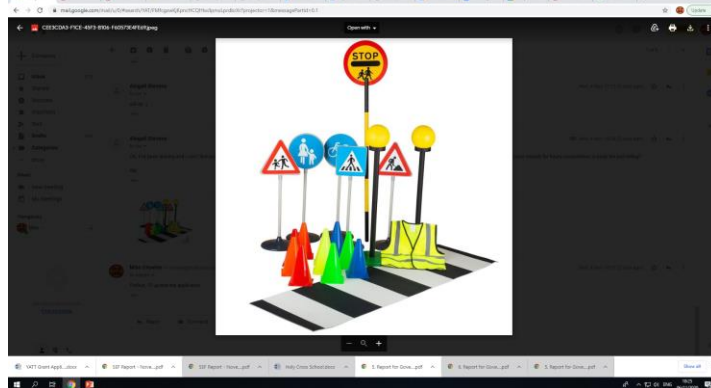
mail.google.com/mail/u/0/#search/

CEE3CDA3-F1CE-45F3-8936-F60979E4F8F8.jpeg

Open with

STOP

Update

YATT Grant Appli....docx

SSF Report - Nove....pdf

SSF Report - Nove....pdf

Holy Cross School.docx

3. Report for Gove....pdf

5. Report for Gove....pdf

3. Report for Gove....pdf

Show all